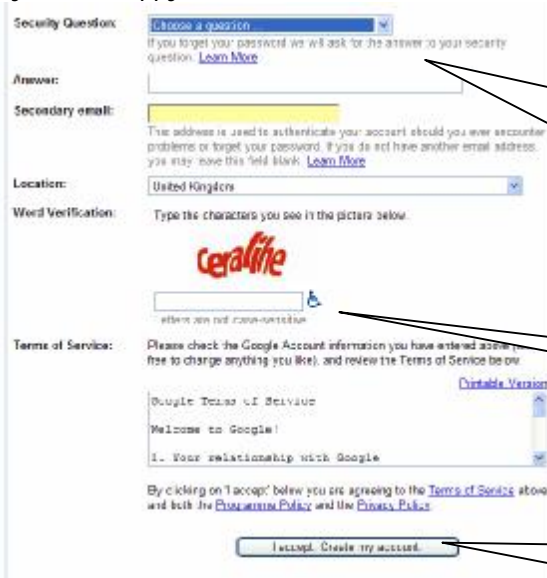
Security Question: Choose a question

If you forget your password we will ask for the answer to your security question. Learn More

Answer:

Secondary email:

This address is used to authenticate your account should you ever encounter problems or forget your password. If you do not have another email address, you may leave this field blank. Learn More

Location: United Kingdom

Word Verification: Type the characters you see in the picture below.

ceralite

letters are not case-sensitive

Terms of Service: Please check the Google Account information you have entered above (feel free to change anything you like), and review the Terms of Service below.

Printable Version

Google Terms of Service

Welcome to Google!

1. Your relationship with Google

By clicking on 'I accept' below you are agreeing to the Terms of Service above and both the Programme Policy and the Privacy Policy.

I accept. Create my account.